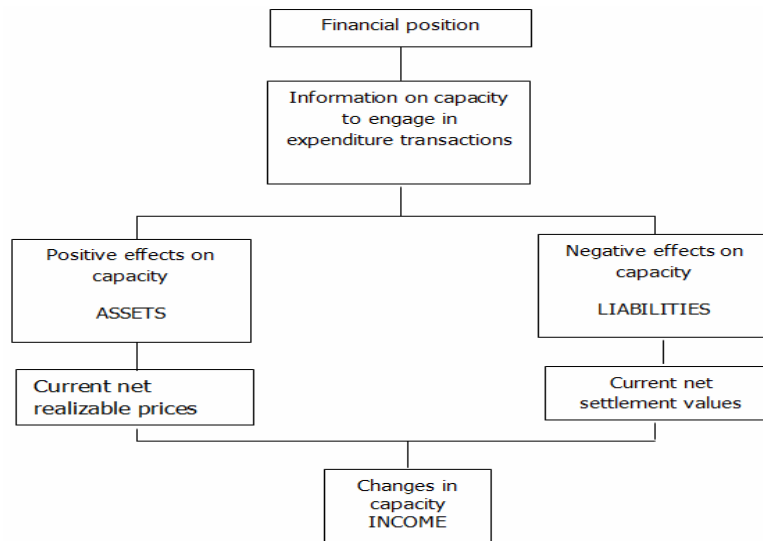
Financial position

Information on capacity to engage in expenditure transactions

Positive effects on capacity

ASSETS

Negative effects on capacity

LIABILITIES

Current net realizable prices

Current net settlement values

Changes in capacity
INCOME